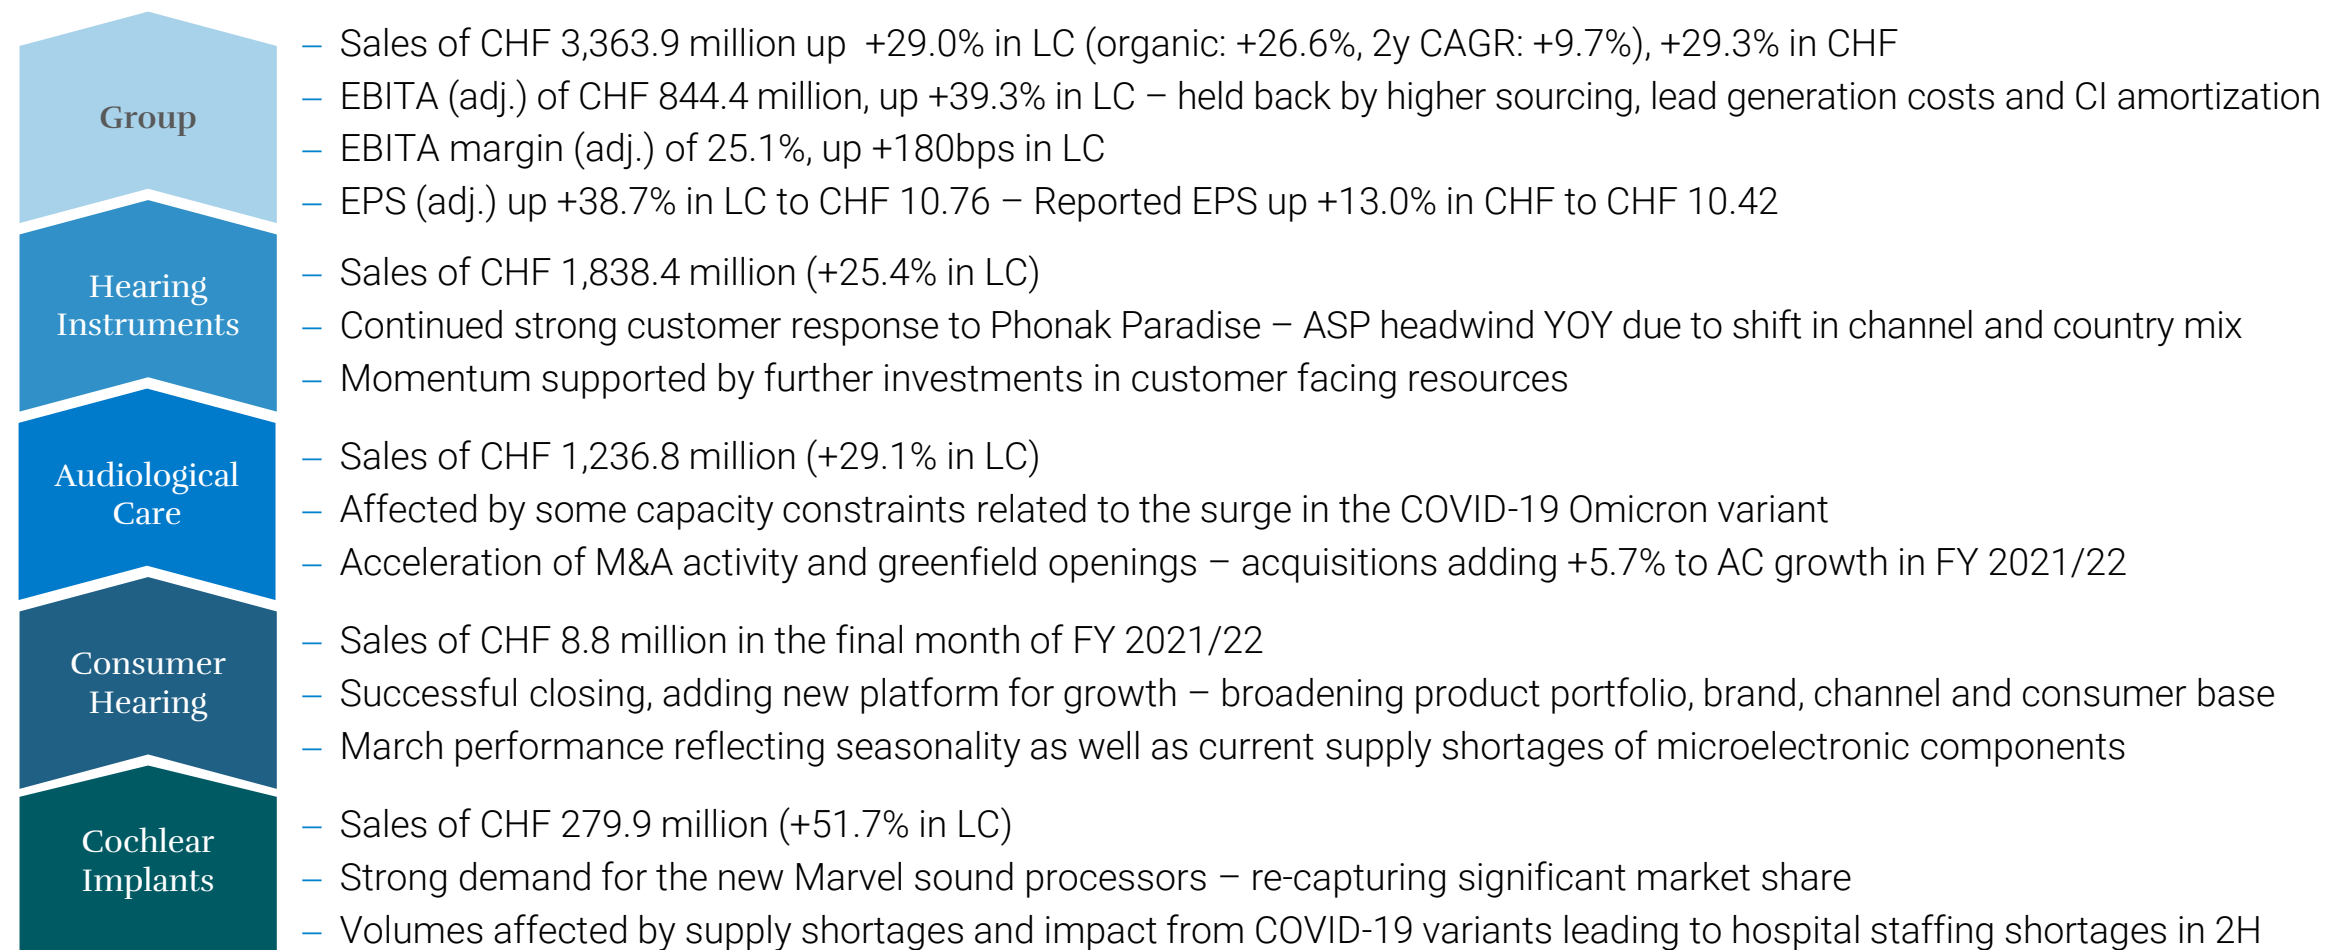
Group

– Sales of CHF 3,363.9 million up +29.0% in LC (organic: +26.6%, 2y CAGR: +9.7%), +29.3% in CHF
– EBITA (adj.) of CHF 844.4 million, up +39.3% in LC – held back by higher sourcing, lead generation costs and CI amortization
– EBITA margin (adj.) of 25.1%, up +180bps in LC
– EPS (adj.) up +38.7% in LC to CHF 10.76 – Reported EPS up +13.0% in CHF to CHF 10.42

Hearing Instruments

– Sales of CHF 1,838.4 million (+25.4% in LC)
– Continued strong customer response to Phonak Paradise – ASP headwind YOY due to shift in channel and country mix
– Momentum supported by further investments in customer facing resources

Audiological Care

– Sales of CHF 1,236.8 million (+29.1% in LC)
– Affected by some capacity constraints related to the surge in the COVID-19 Omicron variant
– Acceleration of M&A activity and greenfield openings – acquisitions adding +5.7% to AC growth in FY 2021/22

Consumer Hearing

– Sales of CHF 8.8 million in the final month of FY 2021/22
– Successful closing, adding new platform for growth – broadening product portfolio, brand, channel and consumer base
– March performance reflecting seasonality as well as current supply shortages of microelectronic components

Cochlear Implants

– Sales of CHF 279.9 million (+51.7% in LC)
– Strong demand for the new Marvel sound processors – re-capturing significant market share
– Volumes affected by supply shortages and impact from COVID-19 variants leading to hospital staffing shortages in 2H